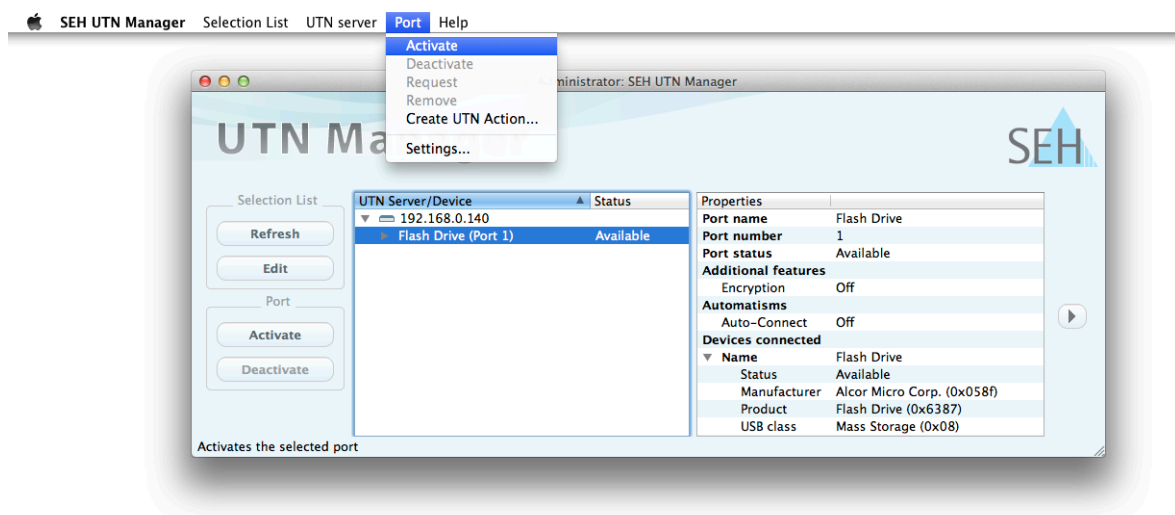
SEH UTN Manager Selection List UTN server Port Help

Activate
Deactivate
Request
Remove
Create UTN Action...
Settings...

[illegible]ministrator: SEH UTN Manager

UTN Ma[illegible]

SEH

Selection List
Refresh
Edit
Port
Activate
Deactivate

| UTN Server/Device | Status |
|---|---|
| 192.168.0.140 | |
| Flash Drive (Port 1) | Available |

| Properties | |
|---|---|
| Port name | Flash Drive |
| Port number | 1 |
| Port status | Available |
| Additional features | |
| Encryption | Off |
| Automatisms | |
| Auto-Connect | Off |
| Devices connected | |
| Name | Flash Drive |
| Status | Available |
| Manufacturer | Alcor Micro Corp. (0x058f) |
| Product | Flash Drive (0x6387) |
| USB class | Mass Storage (0x08) |

Activates the selected port